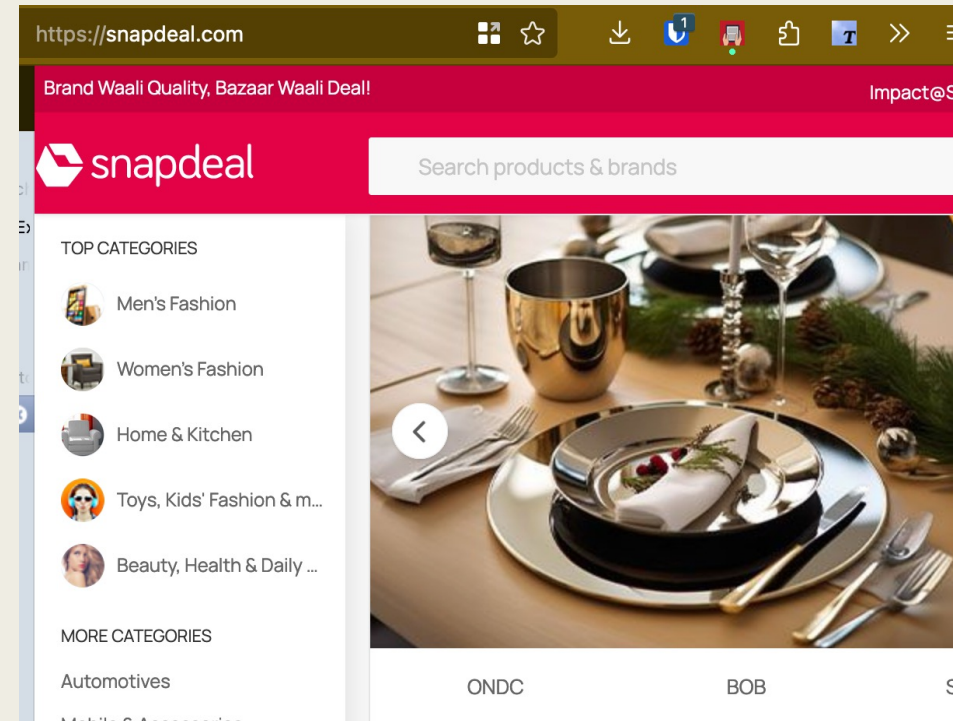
https://snapdeal.com

1

T

Brand Waali Quality, Bazaar Waali Deal!

Impact@S

snapdeal

Search products & brands

TOP CATEGORIES

Men's Fashion

Women's Fashion

Home & Kitchen

Toys, Kids' Fashion & m...

Beauty, Health & Daily ...

MORE CATEGORIES

Automotives

ONDC

BOB

S